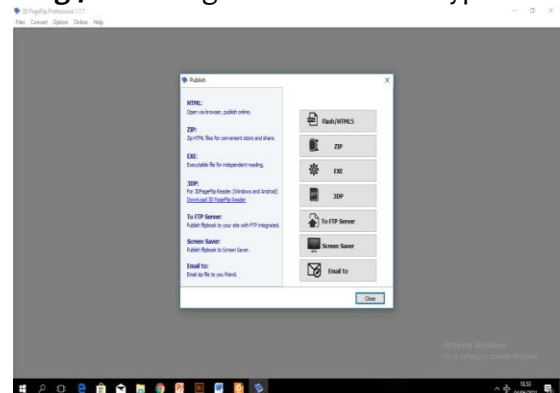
3D PageFlip Professional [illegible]
File Convert Option Online Help

Publish

HTML:
Open via browser, publish online.

ZIP:
Zip HTML files for convenient store and share.

EXE:
Executable file for independent reading.

3DP:
For 3DPageFlip Reader (Windows and Android).
Download 3D PageFlip Reader

To FTP Server:
Publish flipbook to your site with FTP integrated.

Screen Saver:
Publish flipbook to Screen Saver.

Email to:
Email zip file to your friend.

Flash/HTML5
ZIP
EXE
3DP
To FTP Server
Screen Saver
Email to

Close

Activate Windows
Go to Settings to activate Windows.